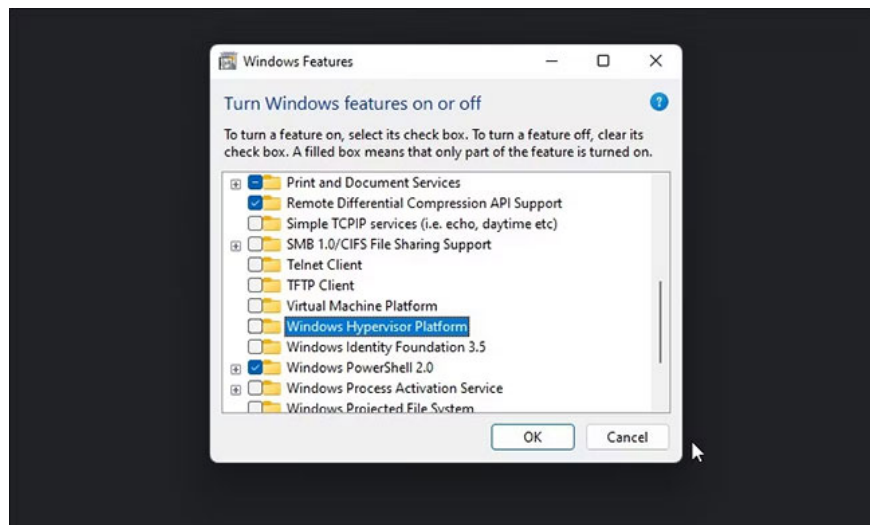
Windows Features

Turn Windows features on or off

To turn a feature on, select its check box. To turn a feature off, clear its check box. A filled box means that only part of the feature is turned on.

Print and Document Services
Remote Differential Compression API Support
Simple TCPIP services (i.e. echo, daytime etc)
SMB 1.0/CIFS File Sharing Support
Telnet Client
TFTP Client
Virtual Machine Platform
Windows Hypervisor Platform
Windows Identity Foundation 3.5
Windows PowerShell 2.0
Windows Process Activation Service
Windows Projected File System

OK
Cancel